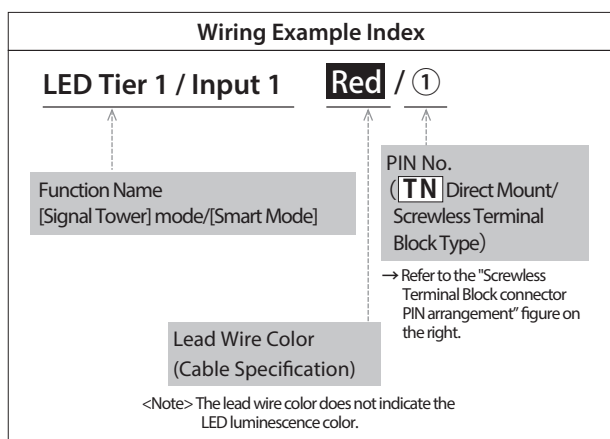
Wiring Example Index

LED Tier 1 / Input 1 Red / ①

Function Name
[Signal Tower] mode/[Smart Mode]

PIN No.
(TN Direct Mount/ Screwless Terminal Block Type)

→ Refer to the "Screwless Terminal Block connector PIN arrangement" figure on the right.

Lead Wire Color
(Cable Specification)

<Note> The lead wire color does not indicate the LED luminescence color.